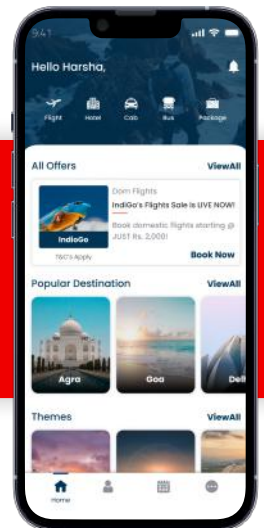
9:41

Hello Harsha,

Flight Hotel Cab Bus Package

All Offers ViewAll

IndiGo

T&C's Apply

Dom Flights

IndiGo's Flights Sale is LIVE NOW!

Book domestic flights starting @ JUST Rs. 2,000!

Book Now

Popular Destination ViewAll

Agra

Goa

Delh

Themes ViewAll

Home